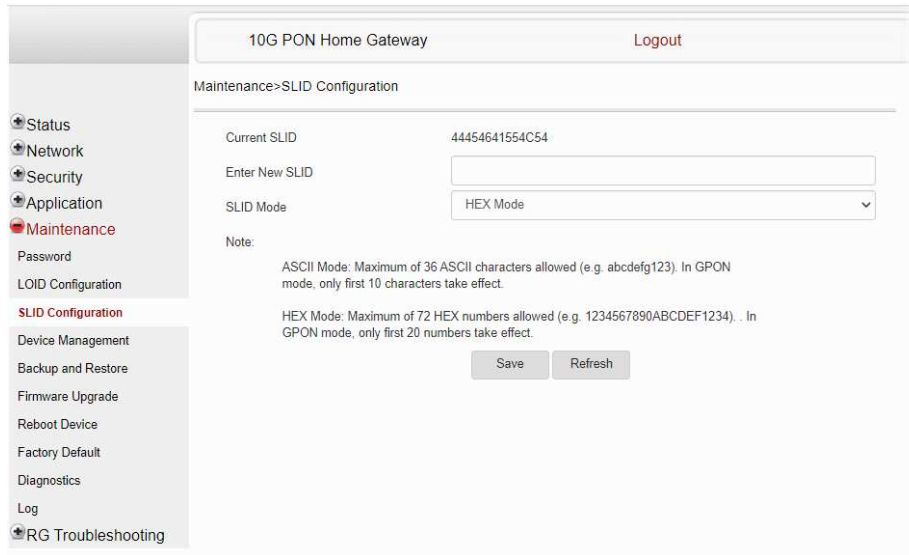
10G PON Home Gateway

Logout

Maintenance>SLID Configuration

Status
Network
Security
Application
Maintenance
Password
LOID Configuration
SLID Configuration
Device Management
Backup and Restore
Firmware Upgrade
Reboot Device
Factory Default
Diagnostics
Log
RG Troubleshooting

Current SLID 44454641554C54
Enter New SLID
SLID Mode HEX Mode

Note:

ASCII Mode: Maximum of 36 ASCII characters allowed (e.g. abcdefg123). In GPON mode, only first 10 characters take effect.

HEX Mode: Maximum of 72 HEX numbers allowed (e.g. 1234567890ABCDEF1234). . In GPON mode, only first 20 numbers take effect.

Save Refresh